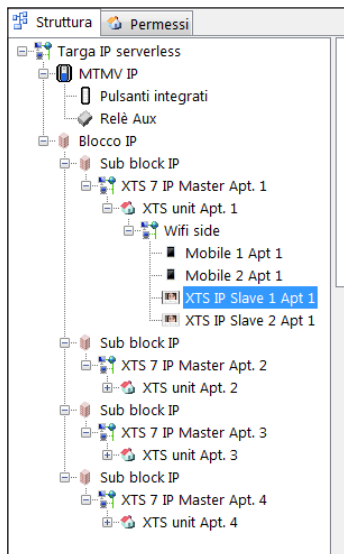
Struttura
Permessi

Targa IP serverless
MTMV IP
Pulsanti integrati
Relè Aux
Blocco IP
Sub block IP
XTS 7 IP Master Apt. 1
XTS unit Apt. 1
Wifi side
Mobile 1 Apt 1
Mobile 2 Apt 1
XTS IP Slave 1 Apt 1
XTS IP Slave 2 Apt 1
Sub block IP
XTS 7 IP Master Apt. 2
XTS unit Apt. 2
Sub block IP
XTS 7 IP Master Apt. 3
XTS unit Apt. 3
Sub block IP
XTS 7 IP Master Apt. 4
XTS unit Apt. 4